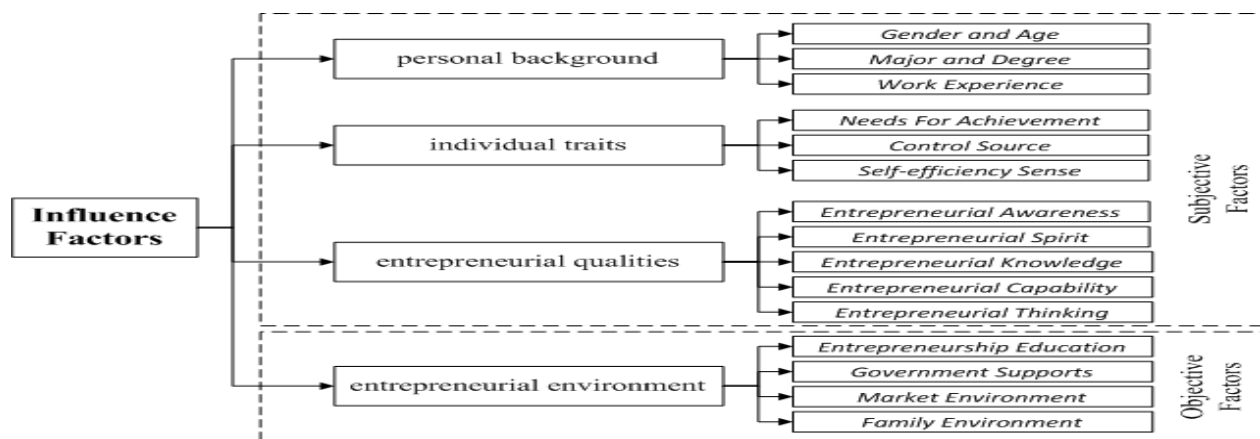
Influence Factors

personal background
Gender and Age
Major and Degree
Work Experience

individual traits
Needs For Achievement
Control Source
Self-efficiency Sense

entrepreneurial qualities
Entrepreneurial Awareness
Entrepreneurial Spirit
Entrepreneurial Knowledge
Entrepreneurial Capability
Entrepreneurial Thinking

Subjective Factors

entrepreneurial environment
Entrepreneurship Education
Government Supports
Market Environment
Family Environment

Objective Factors